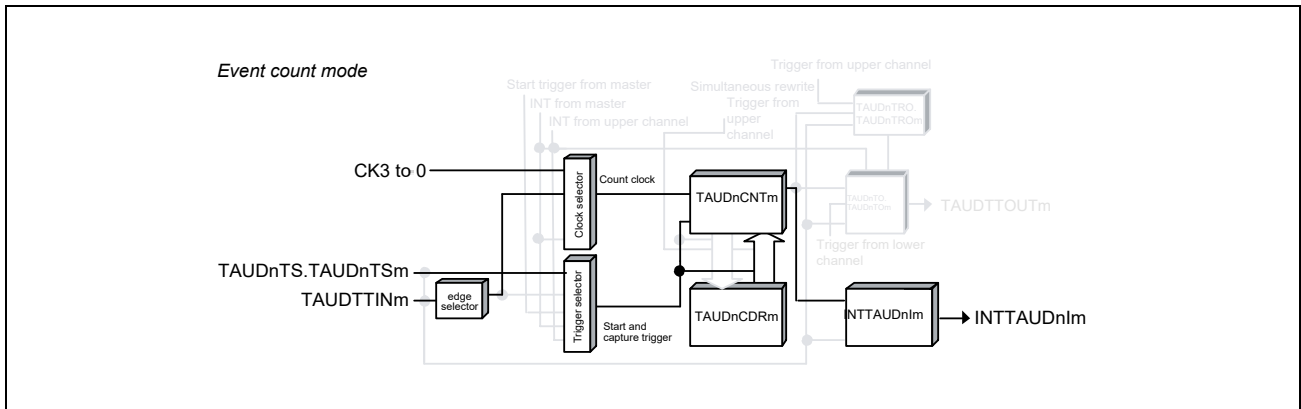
Event count mode

Start trigger from master
INT from master
INT from upper channel
Trigger from upper channel
Simultaneous rewrite
Trigger from upper channel
TAUDnTRO.
TAUDnTROm
CK3 to 0
Clock selector
Count clock
TAUDnCNTm
TAUDnTO.
TAUDnTOm
TAUDTTOUTm
Trigger from lower channel
TAUDnTS.TAUDnTSm
TAUDTTINm
edge selector
Trigger selector
Start and capture trigger
TAUDnCDRm
INTTAUDnIm
INTTAUDnIm